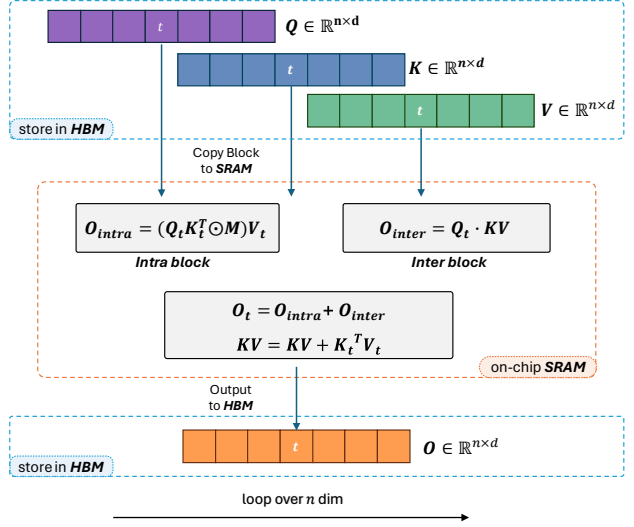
$t$ $\boldsymbol{Q} \in \mathbb{R}^{\mathbf{n}\times\mathbf{d}}$

$t$ $\boldsymbol{K} \in \mathbb{R}^{n\times d}$

$t$ $\boldsymbol{V} \in \mathbb{R}^{n\times d}$

store in ***HBM***

Copy Block to ***SRAM***

$\boldsymbol{O_{intra}} = (\boldsymbol{Q_t}\boldsymbol{K_t^T} \odot \boldsymbol{M})\boldsymbol{V_t}$

***Intra block***

$\boldsymbol{O_{inter}} = \boldsymbol{Q_t} \cdot \boldsymbol{KV}$

***Inter block***

$\boldsymbol{O_t} = \boldsymbol{O_{intra}} + \boldsymbol{O_{inter}}$

$\boldsymbol{KV} = \boldsymbol{KV} + \boldsymbol{K_t}^{\boldsymbol{T}}\boldsymbol{V_t}$

on-chip ***SRAM***

Output to ***HBM***

$t$ $\boldsymbol{O} \in \mathbb{R}^{n\times d}$

store in ***HBM***

loop over $n$ dim